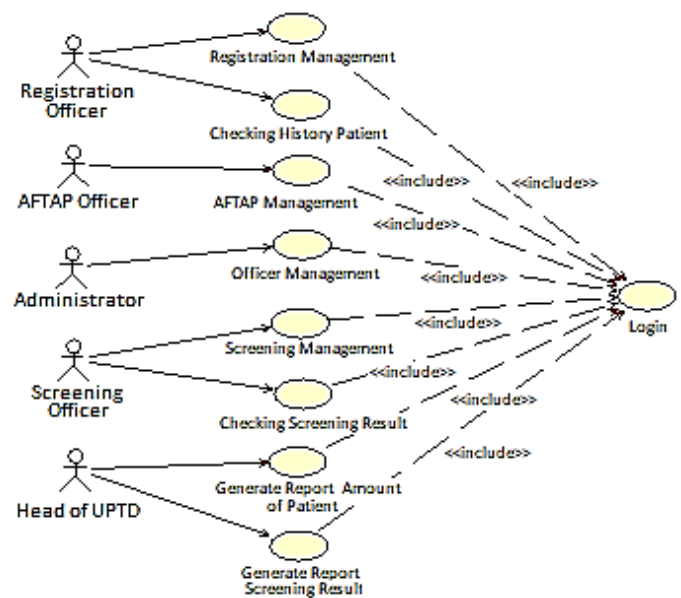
Registration Officer

Registration Management

Checking History Patient

AFTAP Officer

AFTAP Management

Administrator

Officer Management

Screening Officer

Screening Management

Checking Screening Result

Head of UPTD

Generate Report Amount of Patient

Generate Report Screening Result

<<include>>

<<include>>

<<include>>

<<include>>

<<include>>

<<include>>

<<include>>

<<include>>

Login